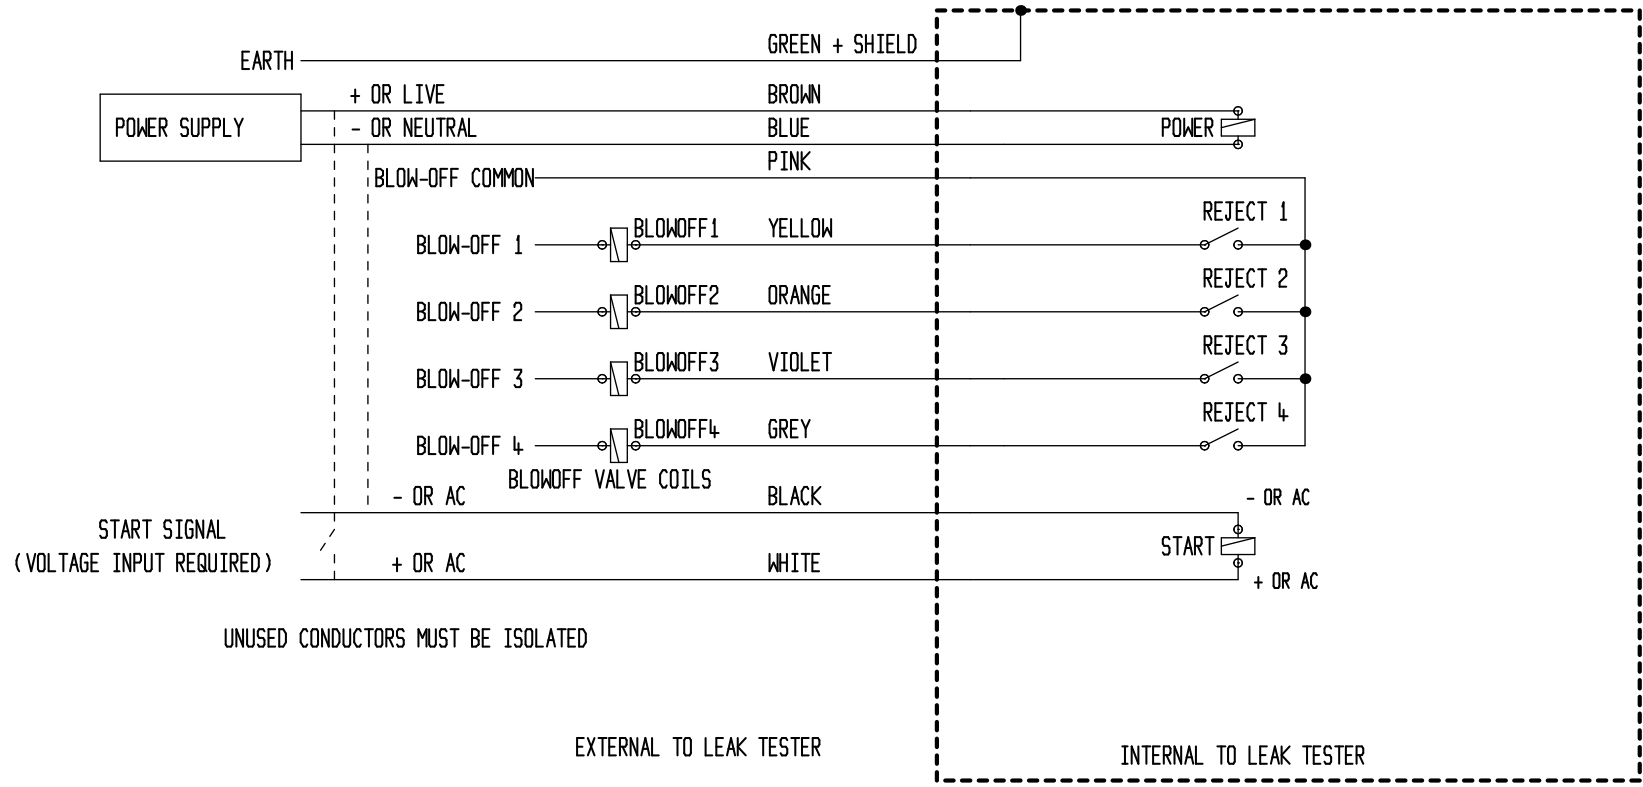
EARTH
GREEN + SHIELD
POWER SUPPLY
+ OR LIVE
BROWN
- OR NEUTRAL
BLUE
POWER
PINK
BLOW-OFF COMMON
REJECT 1
BLOW-OFF 1
BLOWOFF1
YELLOW
REJECT 2
BLOW-OFF 2
BLOWOFF2
ORANGE
REJECT 3
BLOW-OFF 3
BLOWOFF3
VIOLET
REJECT 4
BLOW-OFF 4
BLOWOFF4
GREY
BLOWOFF VALVE COILS
- OR AC
BLACK
- OR AC
START SIGNAL
(VOLTAGE INPUT REQUIRED)
START
+ OR AC
WHITE
+ OR AC
UNUSED CONDUCTORS MUST BE ISOLATED
EXTERNAL TO LEAK TESTER
INTERNAL TO LEAK TESTER